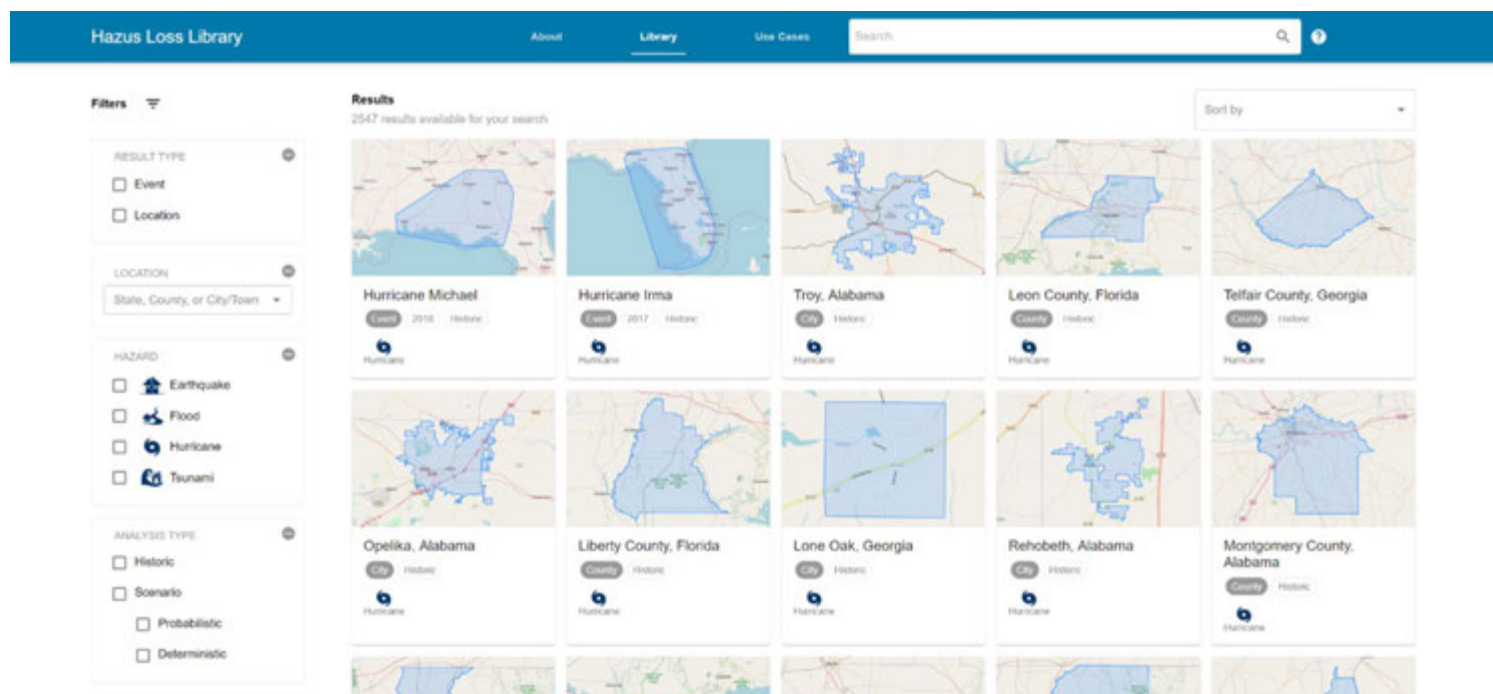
Hazus Loss Library

About Library Use Cases Search

Filters

RESULT TYPE
Event
Location

LOCATION
State, County, or City/Town

HAZARD
Earthquake
Flood
Hurricane
Tsunami

ANALYSIS TYPE
Historic
Scenario
Probabilistic
Deterministic

Results
2547 results available for your search

Sort by

Hurricane Michael
Event 2018 Historic
Hurricane

Hurricane Irma
Event 2017 Historic
Hurricane

Troy, Alabama
City Historic
Hurricane

Leon County, Florida
County Historic
Hurricane

Telfair County, Georgia
County Historic
Hurricane

Opelika, Alabama
City Historic
Hurricane

Liberty County, Florida
County Historic
Hurricane

Lone Oak, Georgia
City Historic
Hurricane

Rehobeth, Alabama
City Historic
Hurricane

Montgomery County, Alabama
County Historic
Hurricane